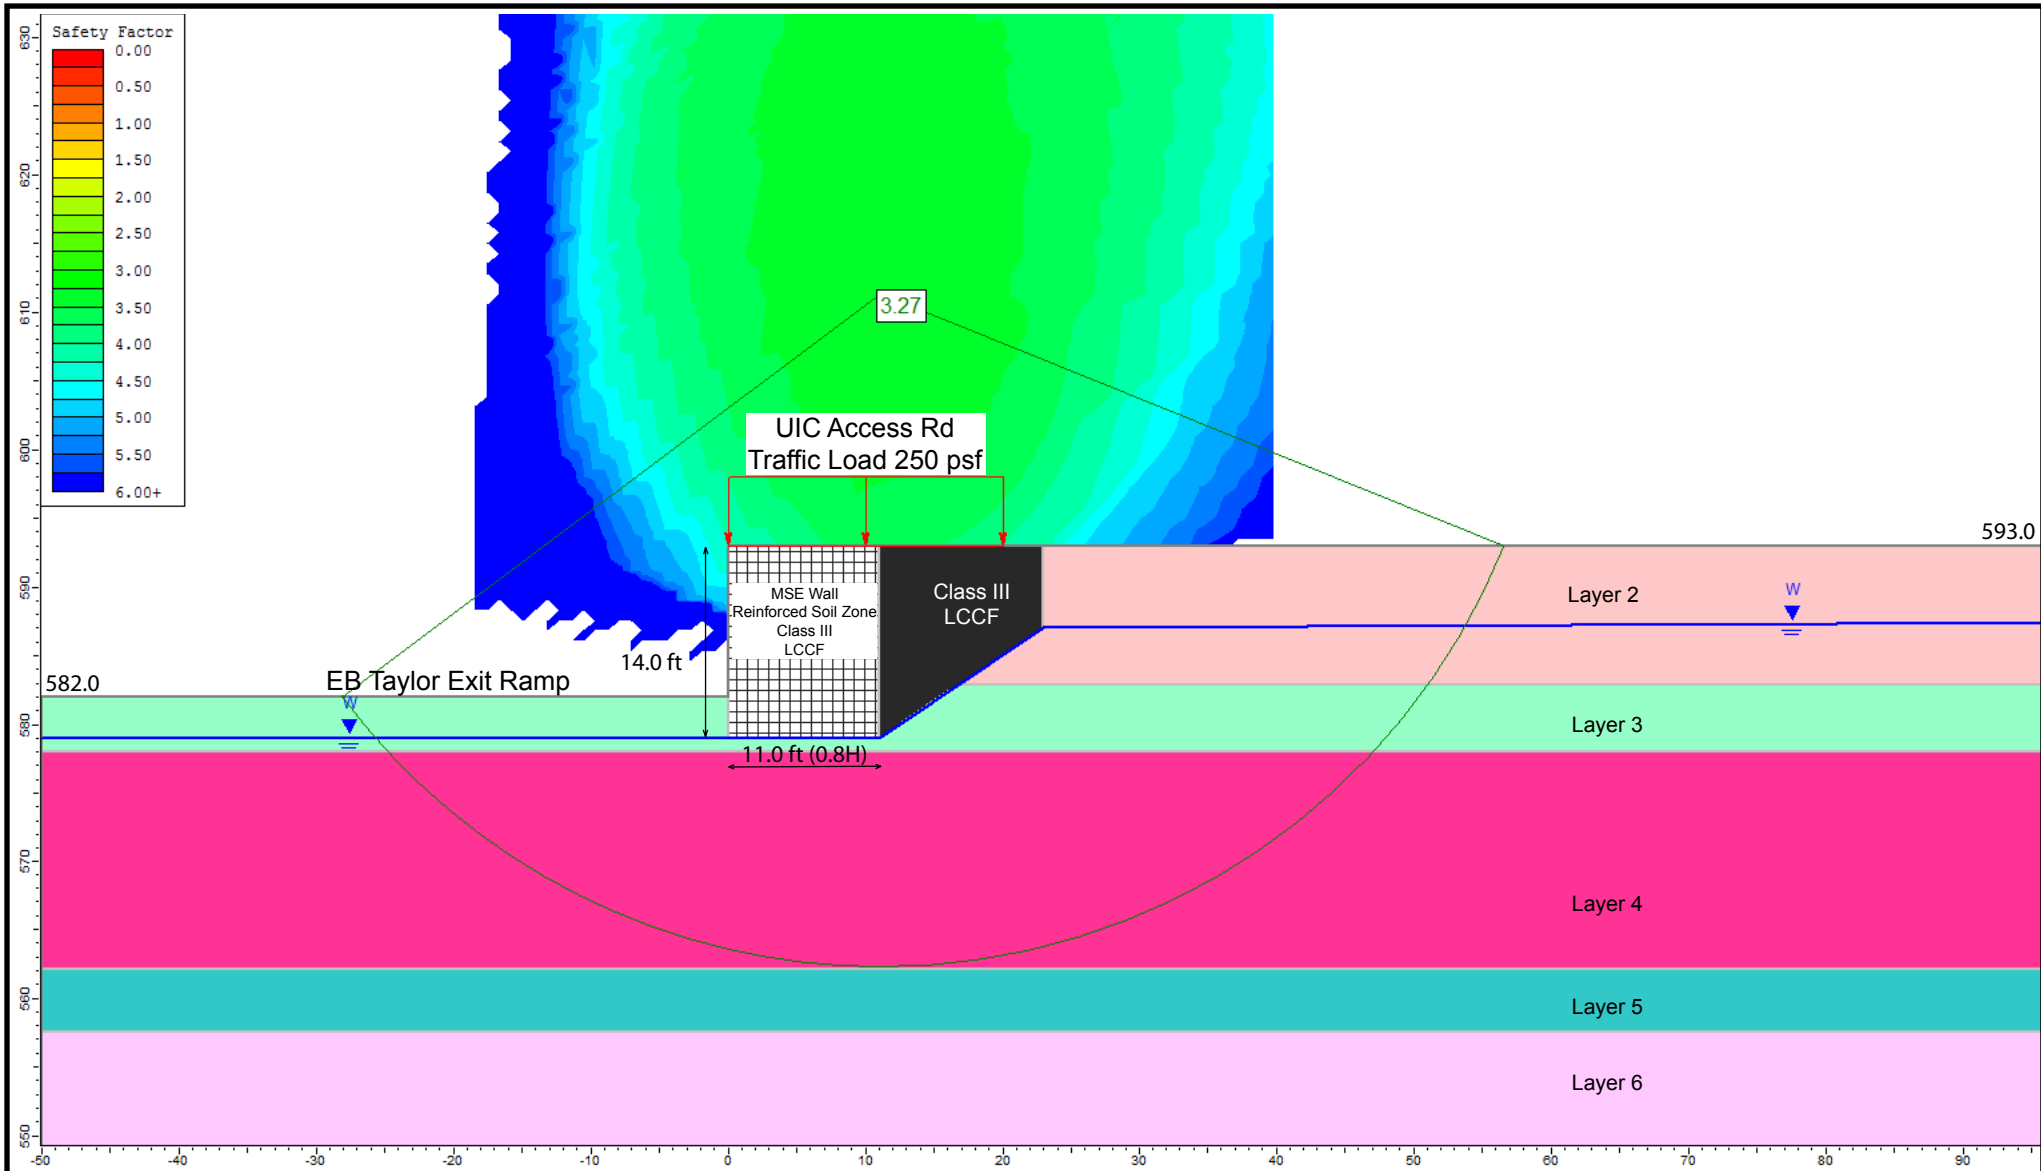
Safety Factor
0.00
0.50
1.00
1.50
2.00
2.50
3.00
3.50
4.00
4.50
5.00
5.50
6.00+

630
620
610
600
590
580
570
560
550

3.27

UIC Access Rd
Traffic Load 250 psf

593.0

MSE Wall
Reinforced Soil Zone
Class III
LCCF

Class III
LCCF

Layer 2

W

14.0 ft

582.0

EB Taylor Exit Ramp

W

Layer 3

11.0 ft (0.8H)

Layer 4

Layer 5

Layer 6

-50 -40 -30 -20 -10 0 10 20 30 40 50 60 70 80 90